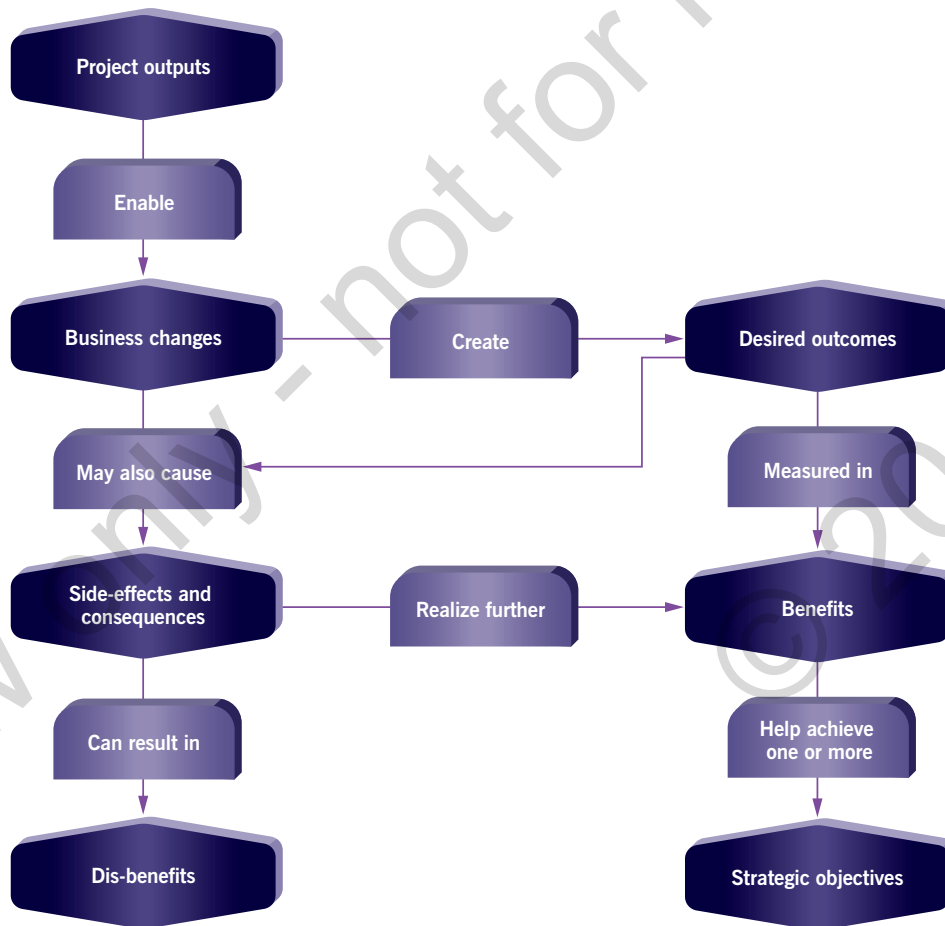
Project outputs

Enable

Business changes

Create

Desired outcomes

May also cause

Measured in

Side-effects and consequences

Realize further

Benefits

Can result in

Help achieve one or more

Dis-benefits

Strategic objectives

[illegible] only - not for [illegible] © 20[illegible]